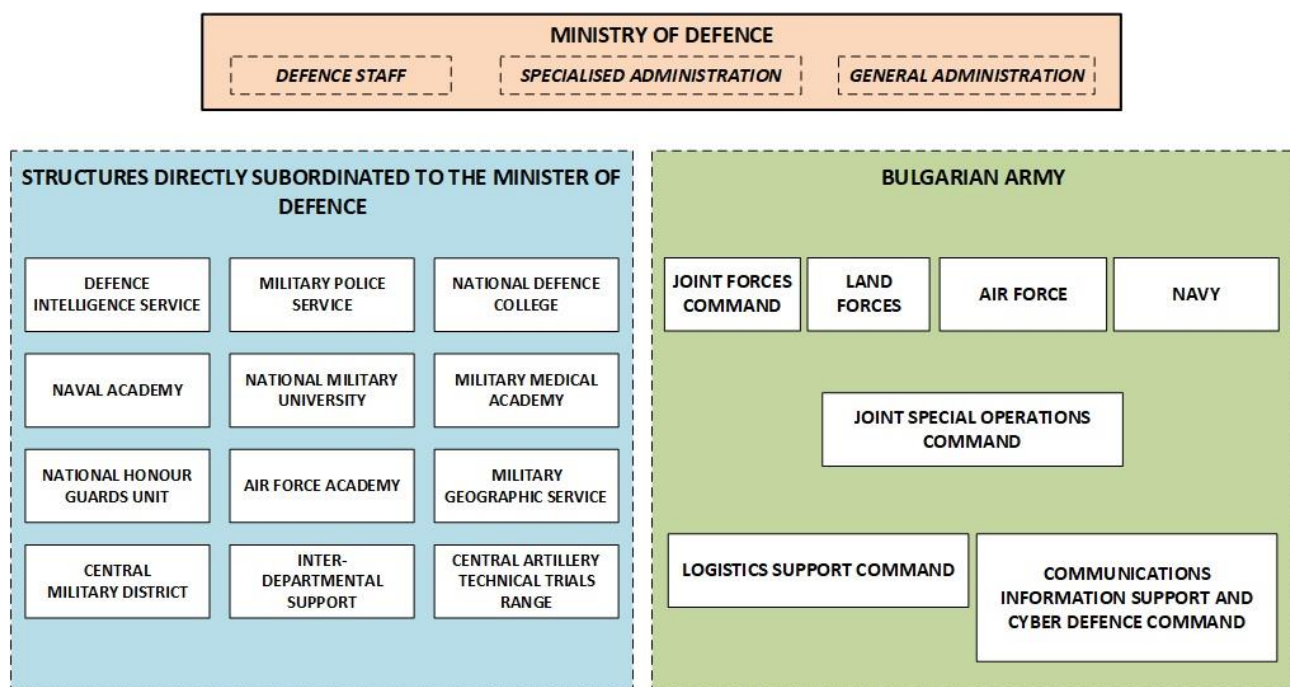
MINISTRY OF DEFENCE

DEFENCE STAFF

SPECIALISED ADMINISTRATION

GENERAL ADMINISTRATION

STRUCTURES DIRECTLY SUBORDINATED TO THE MINISTER OF DEFENCE

DEFENCE INTELLIGENCE SERVICE

MILITARY POLICE SERVICE

NATIONAL DEFENCE COLLEGE

NAVAL ACADEMY

NATIONAL MILITARY UNIVERSITY

MILITARY MEDICAL ACADEMY

NATIONAL HONOUR GUARDS UNIT

AIR FORCE ACADEMY

MILITARY GEOGRAPHIC SERVICE

CENTRAL MILITARY DISTRICT

INTER-DEPARTMENTAL SUPPORT

CENTRAL ARTILLERY TECHNICAL TRIALS RANGE

BULGARIAN ARMY

JOINT FORCES COMMAND

LAND FORCES

AIR FORCE

NAVY

JOINT SPECIAL OPERATIONS COMMAND

LOGISTICS SUPPORT COMMAND

COMMUNICATIONS INFORMATION SUPPORT AND CYBER DEFENCE COMMAND